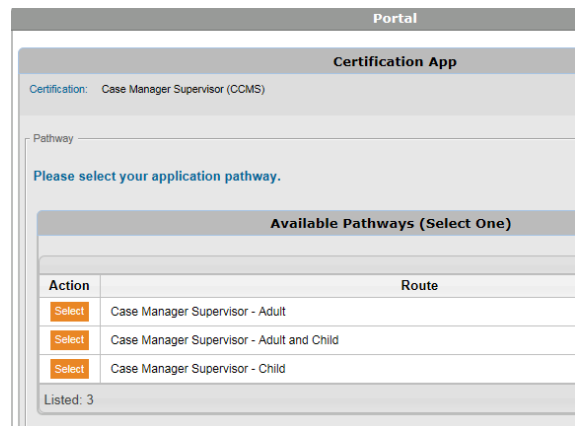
Portal

Certification App

Certification: Case Manager Supervisor (CCMS)

Pathway

Please select your application pathway.

Available Pathways (Select One)

| Action | Route |
|---|---|
| Select | Case Manager Supervisor - Adult |
| Select | Case Manager Supervisor - Adult and Child |
| Select | Case Manager Supervisor - Child |

Listed: 3